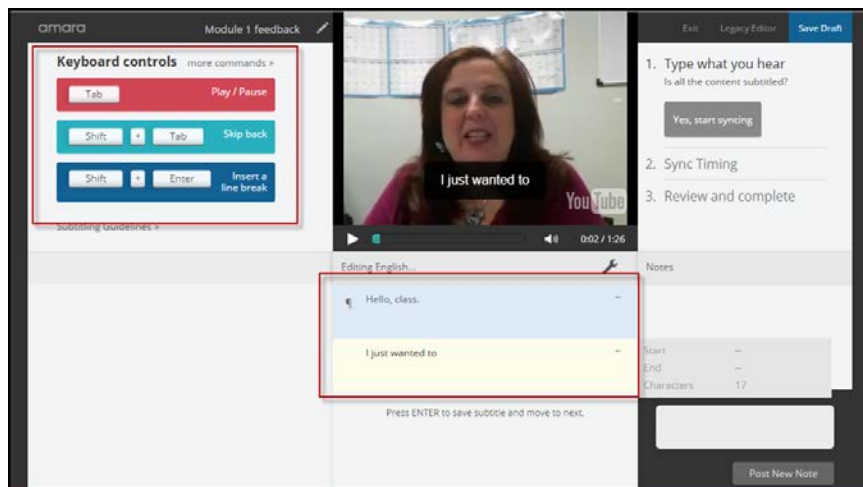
amara

Module 1 feedback

Keyboard controls more commands »

Tab Play / Pause

Shift + Tab Skip back

Shift + Enter Insert a line break

Subtitling Guidelines »

I just wanted to

YouTube

0:02 / 1:26

Exit Legacy Editor Save Draft

1. Type what you hear
Is all the content subtitled?

Yes, start syncing

2. Sync Timing

3. Review and complete

Editing English...

Notes

¶ Hello, class. --

I just wanted to --

Start --
End --
Characters 17

Press ENTER to save subtitle and move to next.

Post New Note